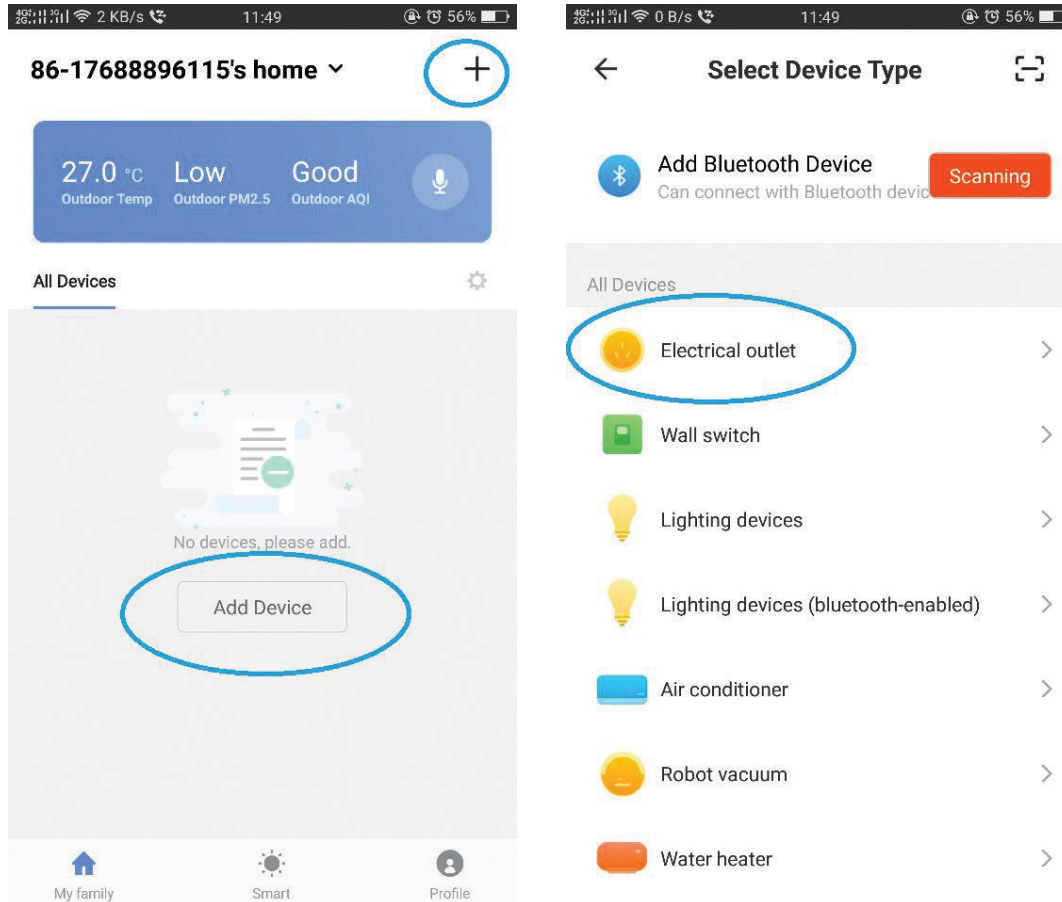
4G 2G 2 KB/s 11:49 56%

86-17688896115's home ˅ +

27.0 °C Outdoor Temp
Low Outdoor PM2.5
Good Outdoor AQI

All Devices

No devices, please add.

Add Device

My family
Smart
Profile

4G 2G 0 B/s 11:49 56%

← Select Device Type

Add Bluetooth Device
Can connect with Bluetooth devic
Scanning

All Devices

Electrical outlet >
Wall switch >
Lighting devices >
Lighting devices (bluetooth-enabled) >
Air conditioner >
Robot vacuum >
Water heater >